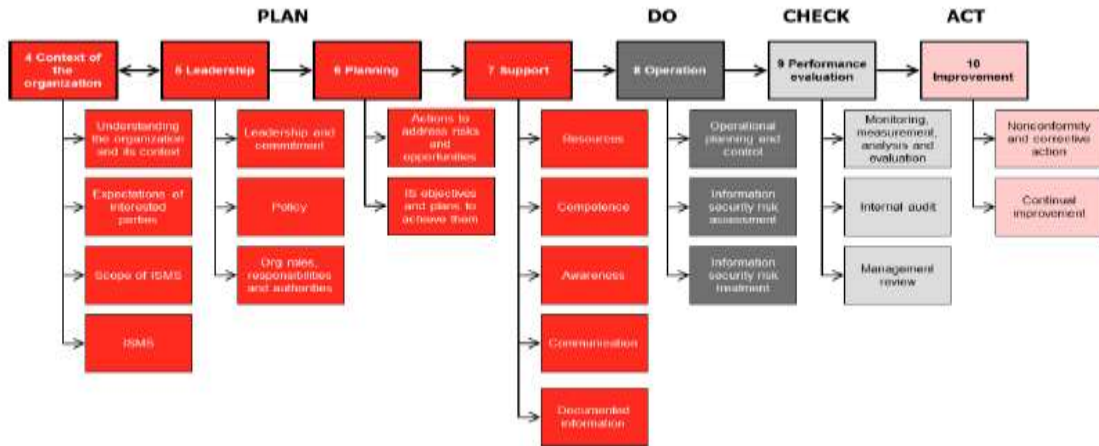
PLAN

DO

CHECK

ACT

4 Context of the organization

5 Leadership

6 Planning

7 Support

8 Operation

9 Performance evaluation

10 Improvement

Understanding the organization and its context

Expectations of interested parties

Scope of ISMS

ISMS

Leadership and commitment

Policy

Org roles, responsibilities and authorities

Actions to address risks and opportunities

IS objectives and plans to achieve them

Resources

Competence

Awareness

Communication

Documented information

Operational planning and control

Information security risk assessment

Information security risk treatment

Monitoring, measurement, analysis and evaluation

Internal audit

Management review

Nonconformity and corrective action

Continual improvement